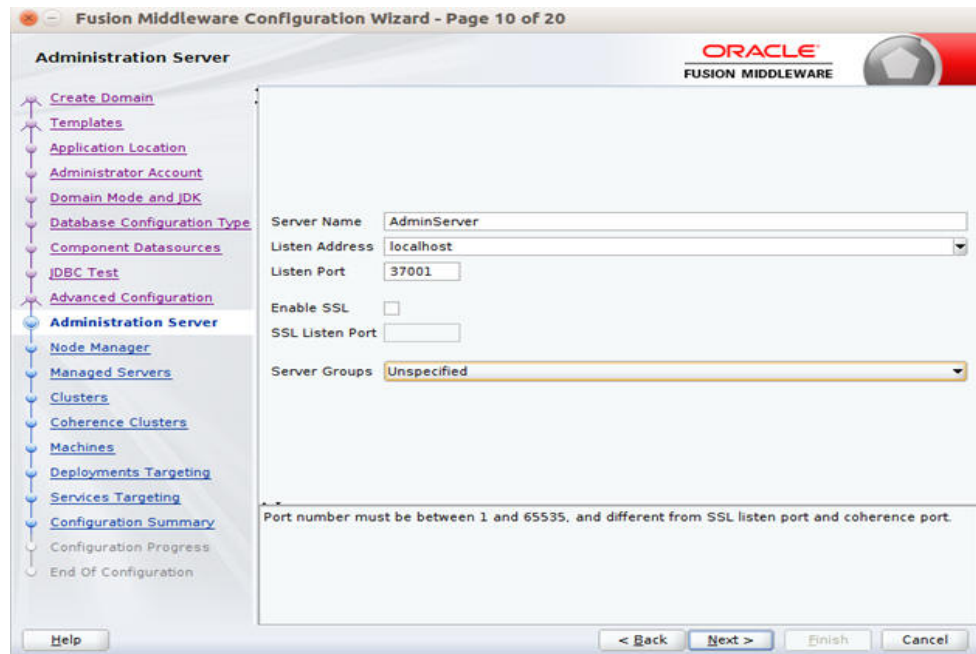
Fusion Middleware Configuration Wizard - Page 10 of 20

Administration Server

ORACLE
FUSION MIDDLEWARE

Create Domain
Templates
Application Location
Administrator Account
Domain Mode and JDK
Database Configuration Type
Component Datasources
JDBC Test
Advanced Configuration
Administration Server
Node Manager
Managed Servers
Clusters
Coherence Clusters
Machines
Deployments Targeting
Services Targeting
Configuration Summary
Configuration Progress
End Of Configuration

Server Name AdminServer
Listen Address localhost
Listen Port 37001
Enable SSL
SSL Listen Port
Server Groups Unspecified

Port number must be between 1 and 65535, and different from SSL listen port and coherence port.

Help
< Back
Next >
Finish
Cancel